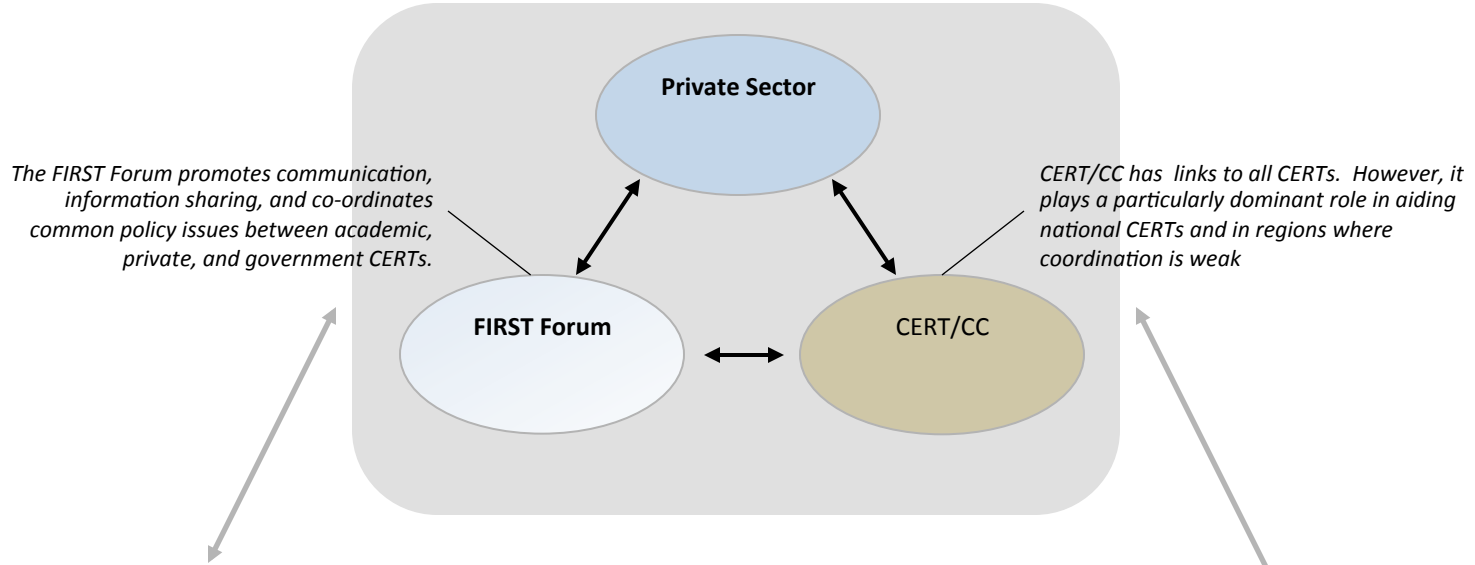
Private Sector

The FIRST Forum promotes communication, information sharing, and co-ordinates common policy issues between academic, private, and government CERTs.

CERT/CC has links to all CERTs. However, it plays a particularly dominant role in aiding national CERTs and in regions where coordination is weak

FIRST Forum

CERT/CC